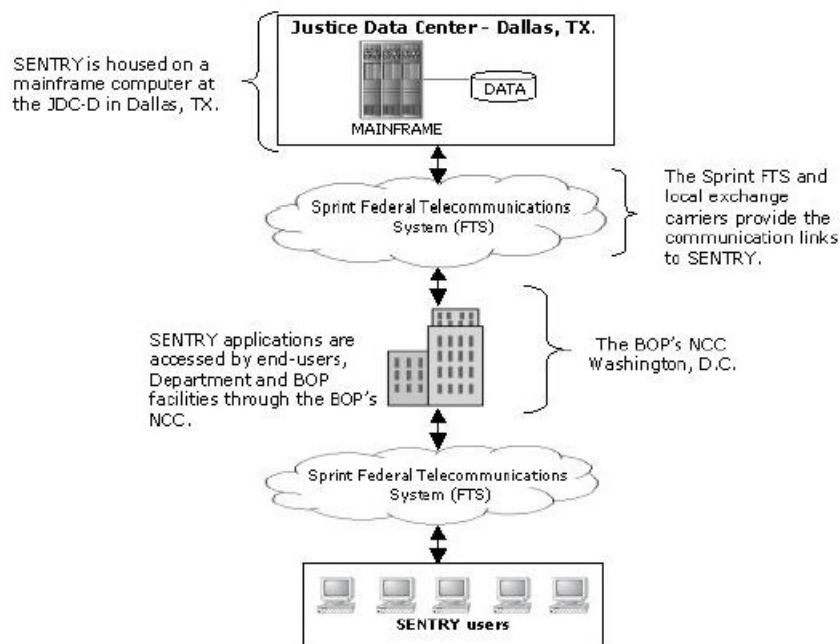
SENTRY is housed on a mainframe computer at the JDC-D in Dallas, TX.

Justice Data Center - Dallas, TX.

DATA

MAINFRAME

Sprint Federal Telecommunications System (FTS)

The Sprint FTS and local exchange carriers provide the communication links to SENTRY.

SENTRY applications are accessed by end-users, Department and BOP facilities through the BOP's NCC.

The BOP's NCC Washington, D.C.

Sprint Federal Telecommunications System (FTS)

SENTRY users